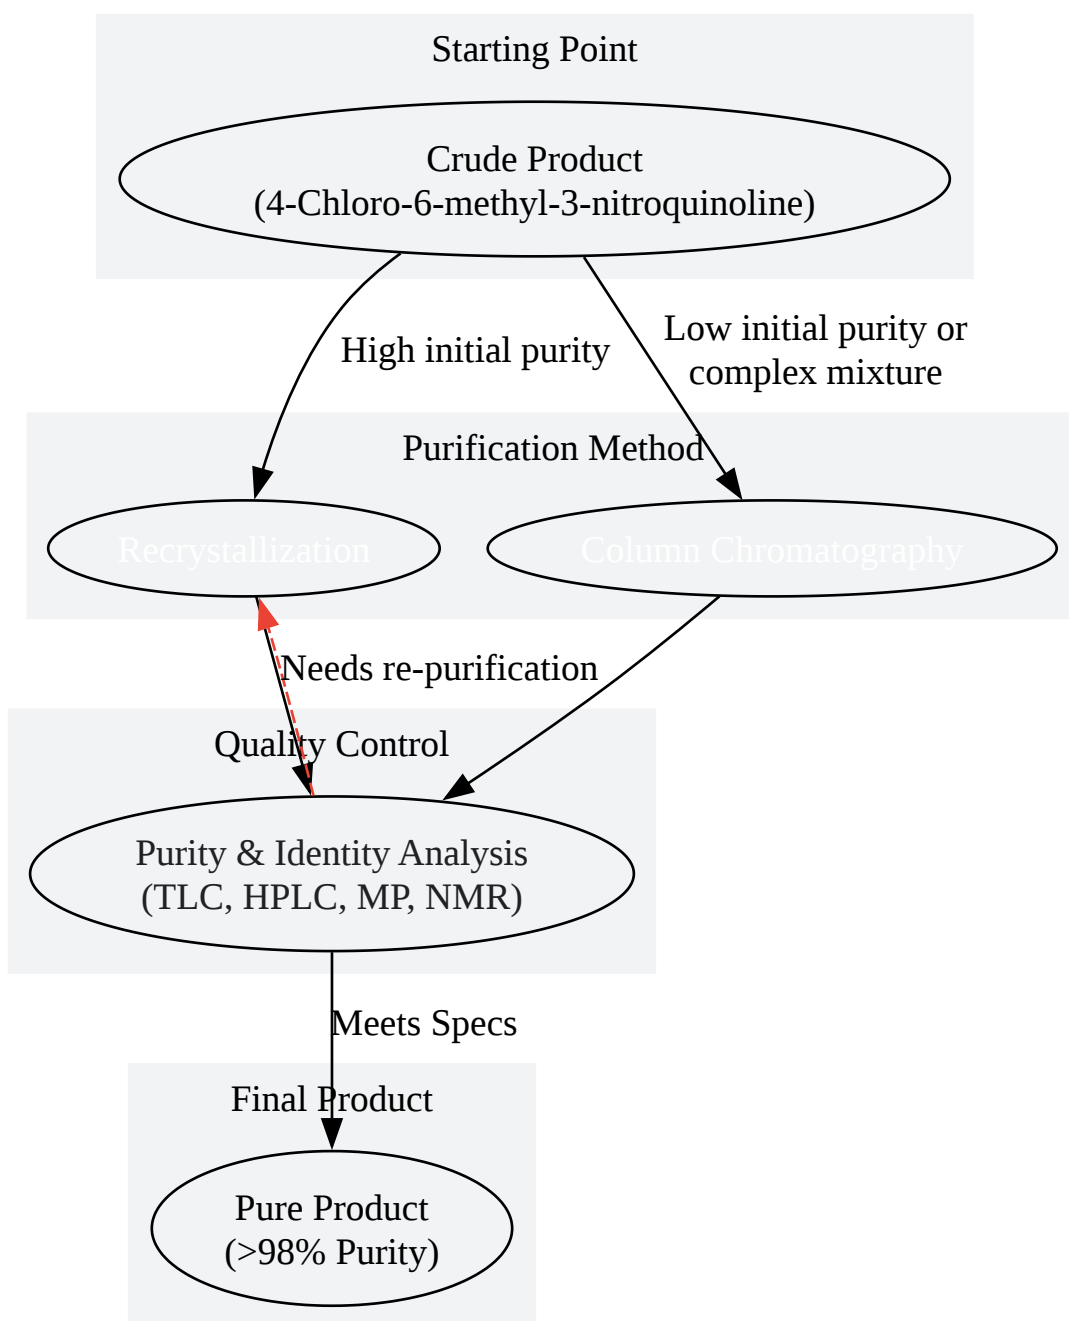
Starting Point

Crude Product
(4-Chloro-6-methyl-3-nitroquinoline)

High initial purity

Low initial purity or
complex mixture

Purification Method

Recrystallization

Column Chromatography

Needs re-purification

Quality Control

Purity & Identity Analysis
(TLC, HPLC, MP, NMR)

Meets Specs

Final Product

Pure Product
(>98% Purity)